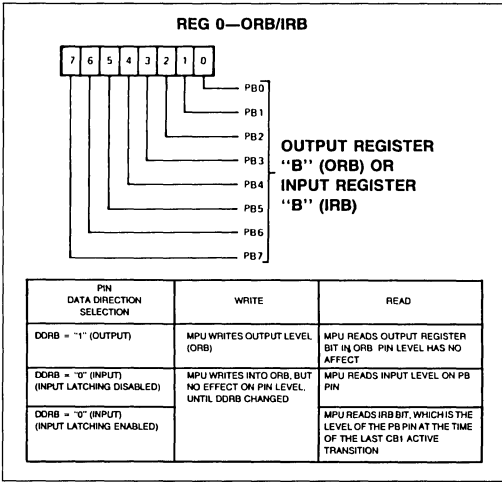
REG 0—ORB/IRB

7 6 5 4 3 2 1 0

PB0
PB1
PB2
PB3
PB4
PB5
PB6
PB7

OUTPUT REGISTER "B" (ORB) OR INPUT REGISTER "B" (IRB)

| PIN DATA DIRECTION SELECTION | WRITE | READ |
|---|---|---|
| DDRB = "1" (OUTPUT) | MPU WRITES OUTPUT LEVEL (ORB) | MPU READS OUTPUT REGISTER BIT IN ORB PIN LEVEL HAS NO AFFECT |
| DDRB = "0" (INPUT) (INPUT LATCHING DISABLED) | MPU WRITES INTO ORB, BUT NO EFFECT ON PIN LEVEL, UNTIL DDRB CHANGED | MPU READS INPUT LEVEL ON PB PIN |
| DDRB = "0" (INPUT) (INPUT LATCHING ENABLED) | | MPU READS IRB BIT, WHICH IS THE LEVEL OF THE PB PIN AT THE TIME OF THE LAST CB1 ACTIVE TRANSITION |